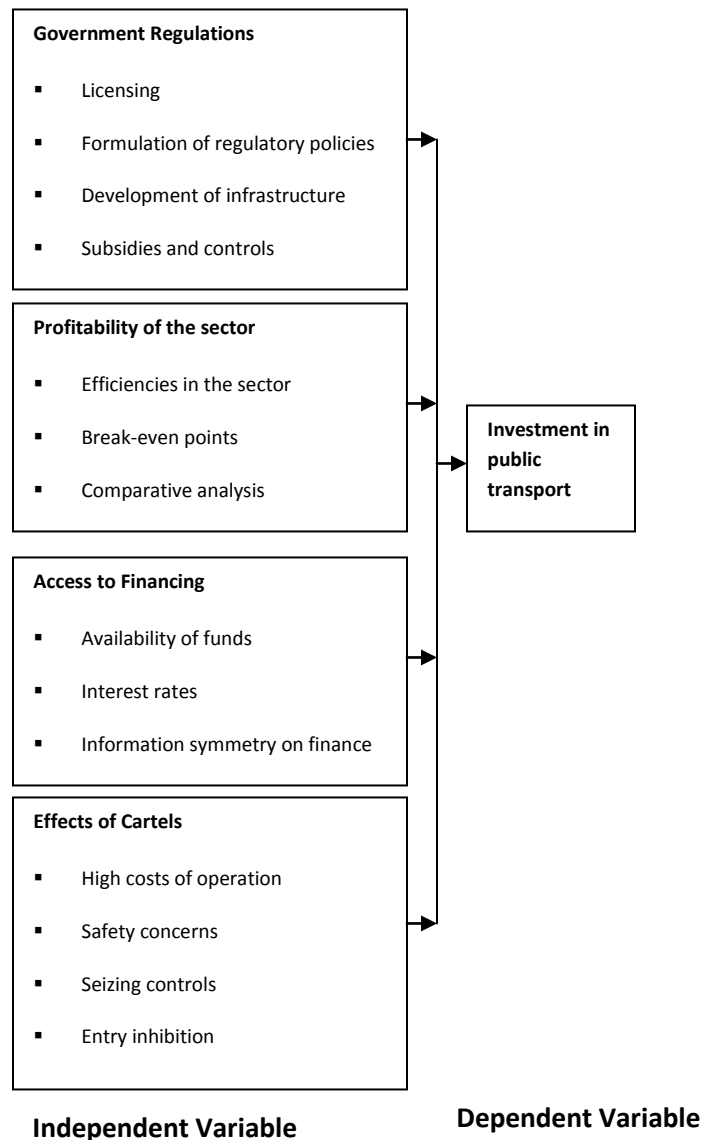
**Government Regulations**

- Licensing
- Formulation of regulatory policies
- Development of infrastructure
- Subsidies and controls

**Profitability of the sector**

- Efficiencies in the sector
- Break-even points
- Comparative analysis

**Investment in public transport**

**Access to Financing**

- Availability of funds
- Interest rates
- Information symmetry on finance

**Effects of Cartels**

- High costs of operation
- Safety concerns
- Seizing controls
- Entry inhibition

**Independent Variable**

**Dependent Variable**